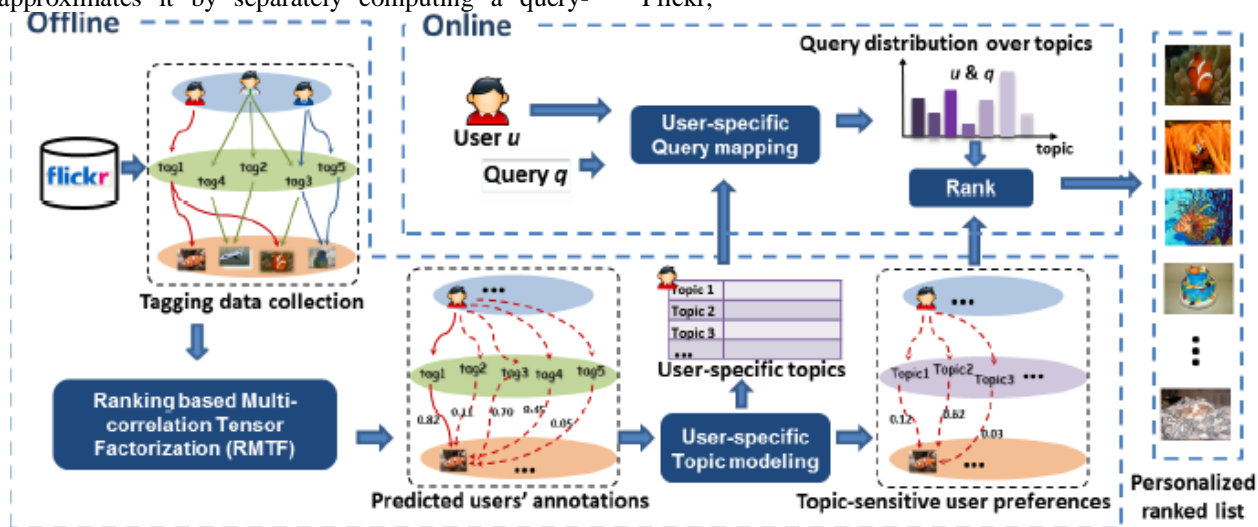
approximates it by separately computing a query- Flickr,

Offline

Online

flickr

tag1 tag4 tag2 tag3 tag5

Tagging data collection

Ranking based Multi-correlation Tensor Factorization (RMTF)

User $u$

Query $q$

User-specific Query mapping

Query distribution over topics

$u$ & $q$

topic

Rank

Topic 1
Topic 2
Topic 3

User-specific topics

tag1 tag2 tag3 tag4 tag5

0.82 0.11 0.70 0.45 0.05

Predicted users' annotations

User-specific Topic modeling

Topic1 Topic2 Topic3

0.12 0.62 0.03

Topic-sensitive user preferences

Personalized ranked list